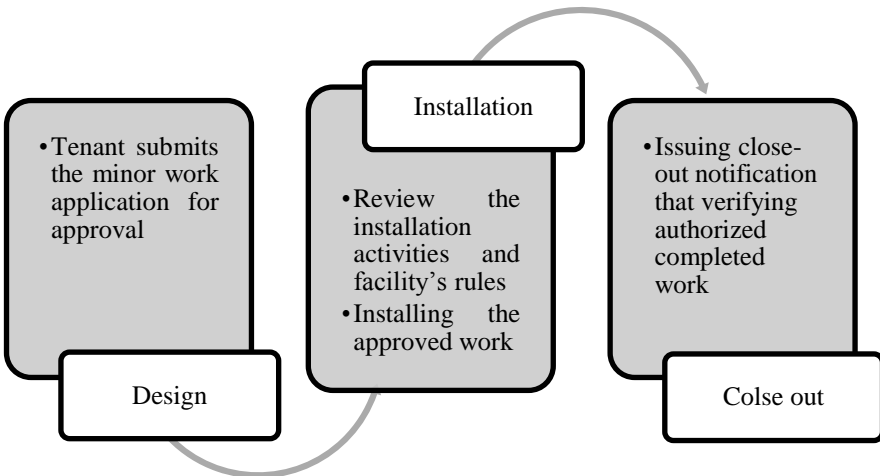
• Tenant submits the minor work application for approval

Design

Installation

• Review the installation activities and facility's rules
• Installing the approved work

• Issuing close-out notification that verifying authorized completed work

Colse out